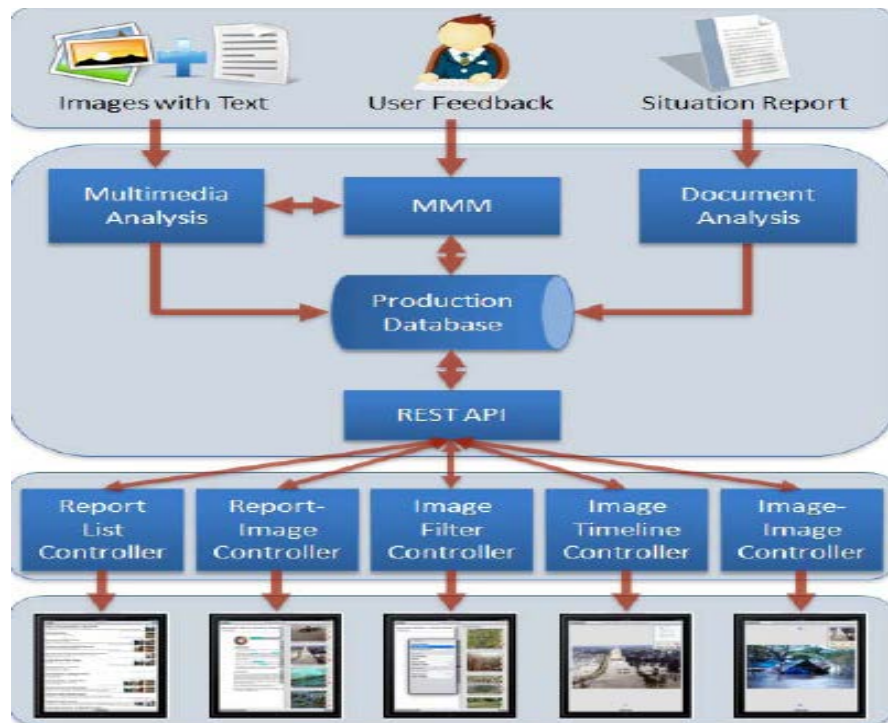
Images with Text

User Feedback

Situation Report

Multimedia Analysis

MMM

Document Analysis

Production Database

REST API

Report List Controller

Report-Image Controller

Image Filter Controller

Image Timeline Controller

Image-Image Controller